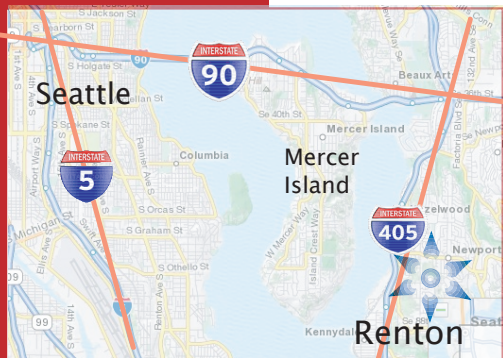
S Jackson St
Dearborn St
S Holgate St
90
INTERSTATE
90
Beaux Arts
Seattle
Se 40th St
Mercer Island
S Spokane St
Columbia
INTERSTATE
5
Mercer
Island
S Orcas St
S Graham St
S Othello St
Michigan St
INTERSTATE
405
elwood
Newport
99
Kennydale
Renton
W Mercer Way
Island Crest Way
Rainier Ave S
Airport Way S
14th Ave S
Swift Ave S
Beacon Ave S
Renton Ave S
Factoria Blvd Se
132nd Ave
1st Ave S
Ellis Ave S
Se Newport
09